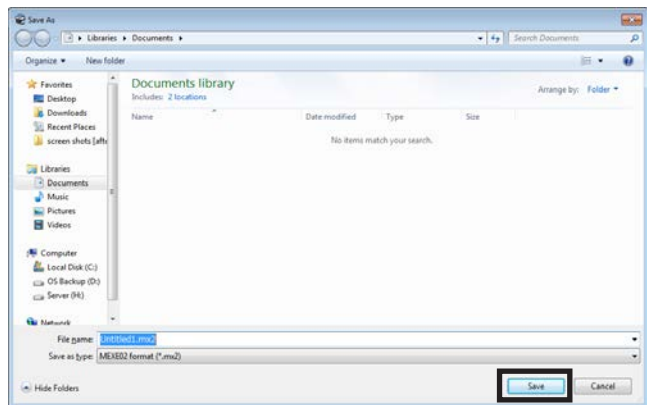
Save As

▸ Libraries ▸ Documents ▸

Search Documents

Organize ▾ New folder

Favorites
Desktop
Downloads
Recent Places
screen shots [afte

Libraries
Documents
Music
Pictures
Videos

Computer
Local Disk (C:)
OS Backup (D:)
Server (H:)

Network

Documents library
Includes: 2 locations

Arrange by: Folder ▾

| Name | Date modified | Type | Size |
|---|---|---|---|

No items match your search.

File name: Untitled1.mx2

Save as type: MEXE02 format (*.mx2)

Hide Folders

Save

Cancel